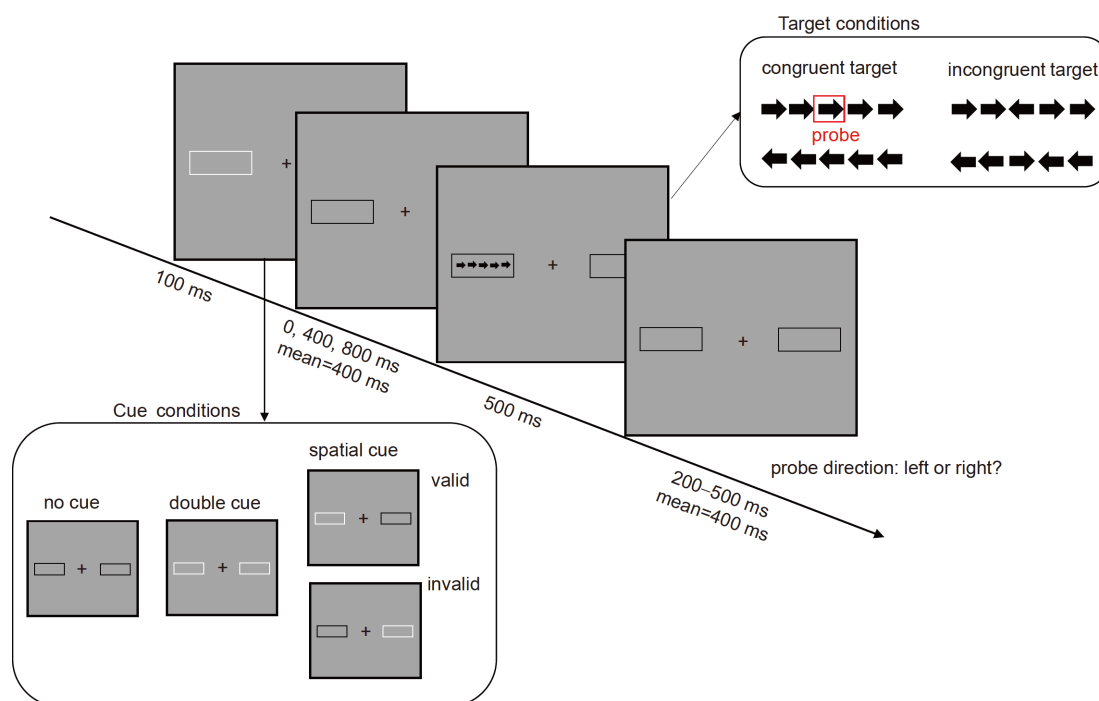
Target conditions

congruent target

incongruent target

probe

+

+

+

+

100 ms

0, 400, 800 ms
mean=400 ms

500 ms

200–500 ms
mean=400 ms

probe direction: left or right?

Cue conditions

no cue

double cue

spatial cue

valid

invalid

+

+

+

+